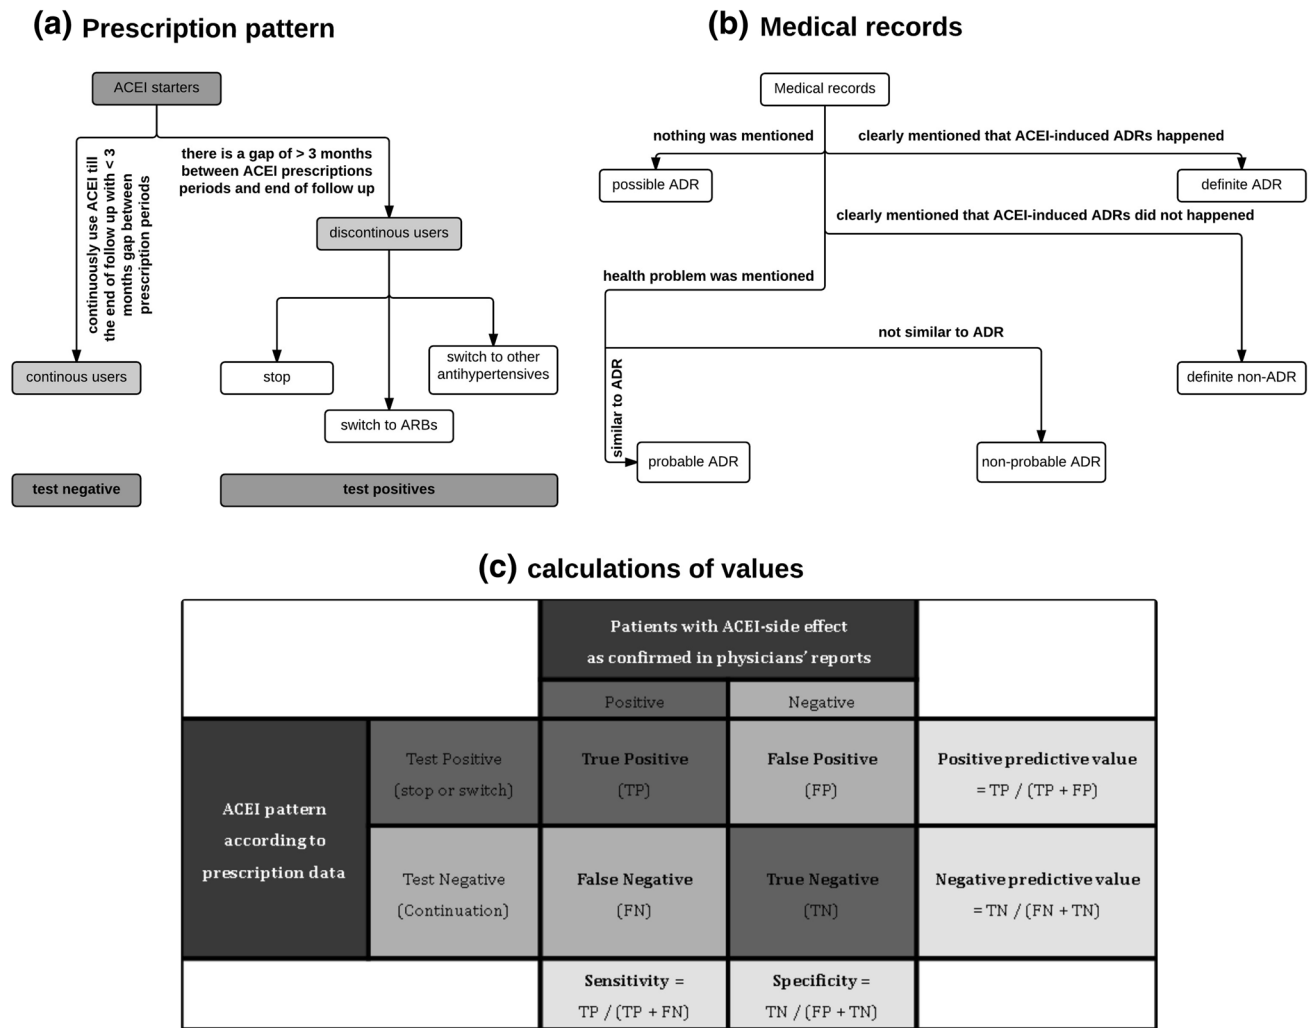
(a) Prescription pattern

ACEI starters

continuously use ACEI till the end of follow up with < 3 months gap between prescription periods

there is a gap of > 3 months between ACEI prescriptions periods and end of follow up

discontinous users

continous users

stop

switch to ARBs

switch to other antihypertensives

test negative

test positives

(b) Medical records

Medical records

nothing was mentioned

clearly mentioned that ACEI-induced ADRs happened

possible ADR

definite ADR

clearly mentioned that ACEI-induced ADRs did not happened

health problem was mentioned

not similar to ADR

similar to ADR

definite non-ADR

probable ADR

non-probable ADR

(c) calculations of values

| | | Patients with ACEI-side effect as confirmed in physicians' reports | | |
|---|---|---|---|---|
| | | Positive | Negative | |
| ACEI pattern according to prescription data | Test Positive (stop or switch) | True Positive (TP) | False Positive (FP) | Positive predictive value = TP / (TP + FP) |
| | Test Negative (Continuation) | False Negative (FN) | True Negative (TN) | Negative predictive value = TN / (FN + TN) |
| | | Sensitivity = TP / (TP + FN) | Specificity = TN / (FP + TN) | |